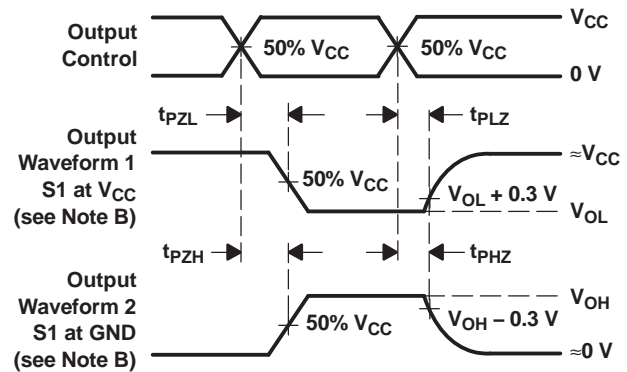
Output Control

50% $V_{CC}$

50% $V_{CC}$

$V_{CC}$

0 V

$t_{PZL}$

$t_{PLZ}$

Output Waveform 1 S1 at $V_{CC}$ (see Note B)

50% $V_{CC}$

$\approx V_{CC}$

$V_{OL}$ + 0.3 V

$V_{OL}$

$t_{PZH}$

$t_{PHZ}$

Output Waveform 2 S1 at GND (see Note B)

50% $V_{CC}$

$V_{OH}$

$V_{OH}$ – 0.3 V

$\approx$0 V